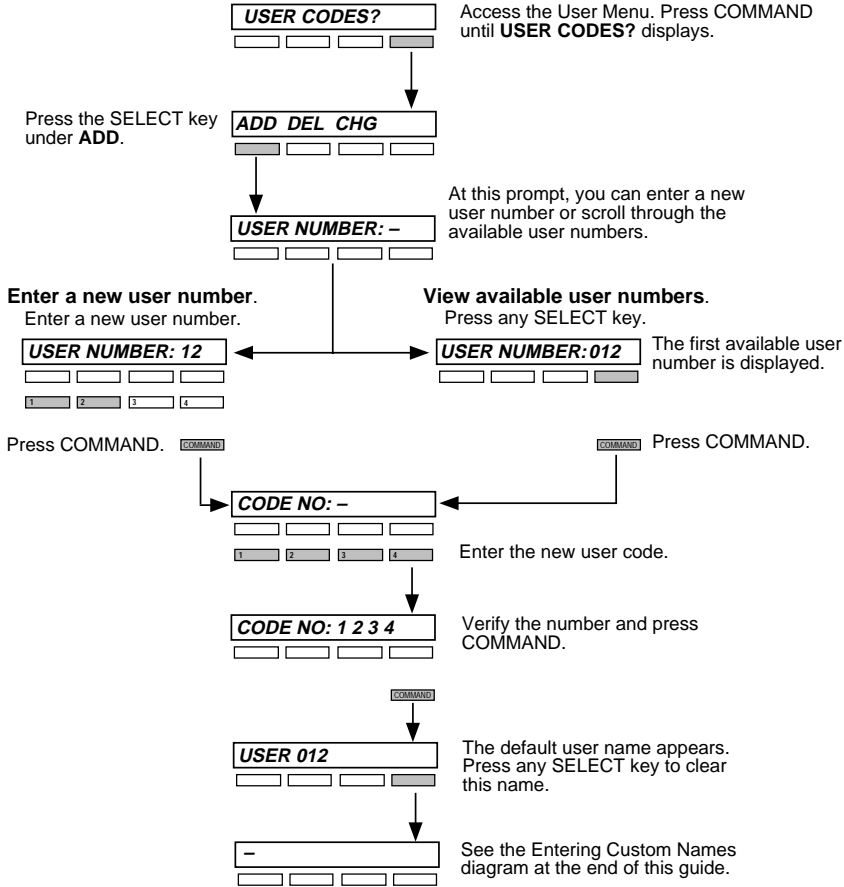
USER CODES?

Access the User Menu. Press COMMAND until **USER CODES?** displays.

Press the SELECT key under **ADD**.

ADD DEL CHG

At this prompt, you can enter a new user number or scroll through the available user numbers.

USER NUMBER: –

**Enter a new user number**.
Enter a new user number.

USER NUMBER: 12

1 2 3 4

**View available user numbers**.
Press any SELECT key.

USER NUMBER: 012

The first available user number is displayed.

Press COMMAND. COMMAND

COMMAND Press COMMAND.

CODE NO: –

1 2 3 4

Enter the new user code.

CODE NO: 1 2 3 4

Verify the number and press COMMAND.

COMMAND

USER 012

The default user name appears. Press any SELECT key to clear this name.

–

See the Entering Custom Names diagram at the end of this guide.